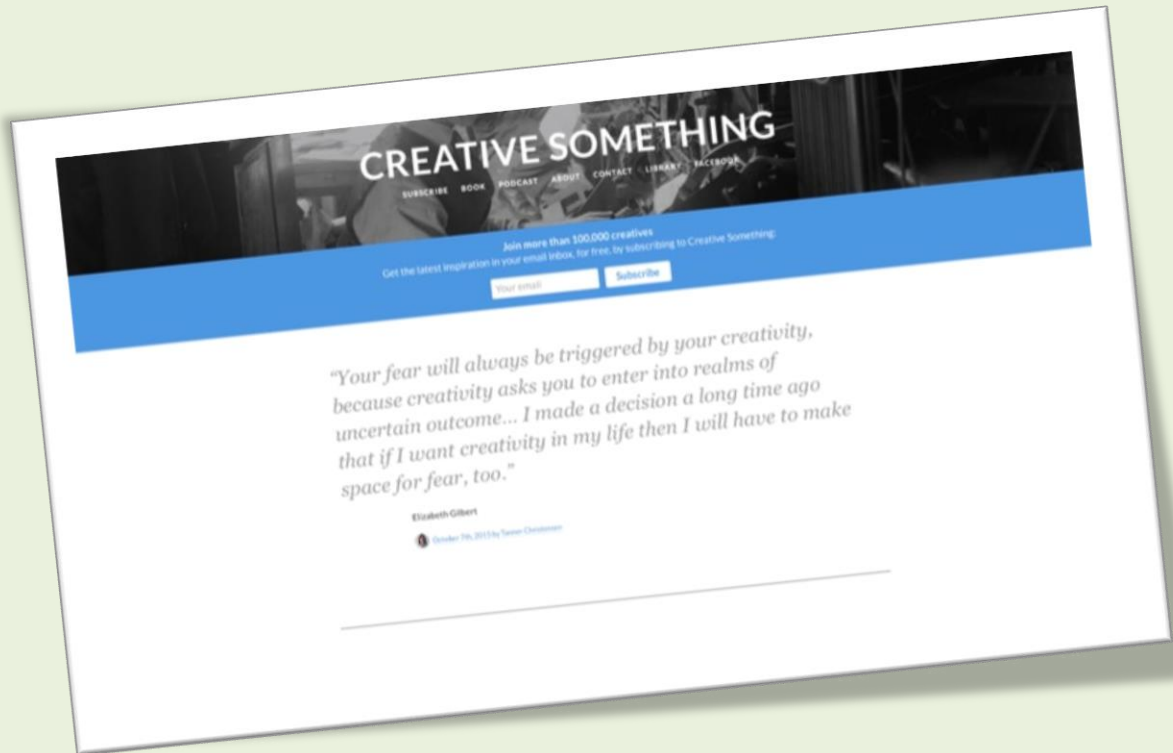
CREATIVE SOMETHING

SUBSCRIBE BOOK PODCAST ABOUT CONTACT LIBRARY FACEBOOK

Join more than 100,000 creatives

Get the latest inspiration in your email inbox, for free, by subscribing to Creative Something:

Your email

Subscribe

"Your fear will always be triggered by your creativity, because creativity asks you to enter into realms of uncertain outcome... I made a decision a long time ago that if I want creativity in my life then I will have to make space for fear, too."

Elizabeth Gilbert

October 7th, 2015 by Tanner Christensen